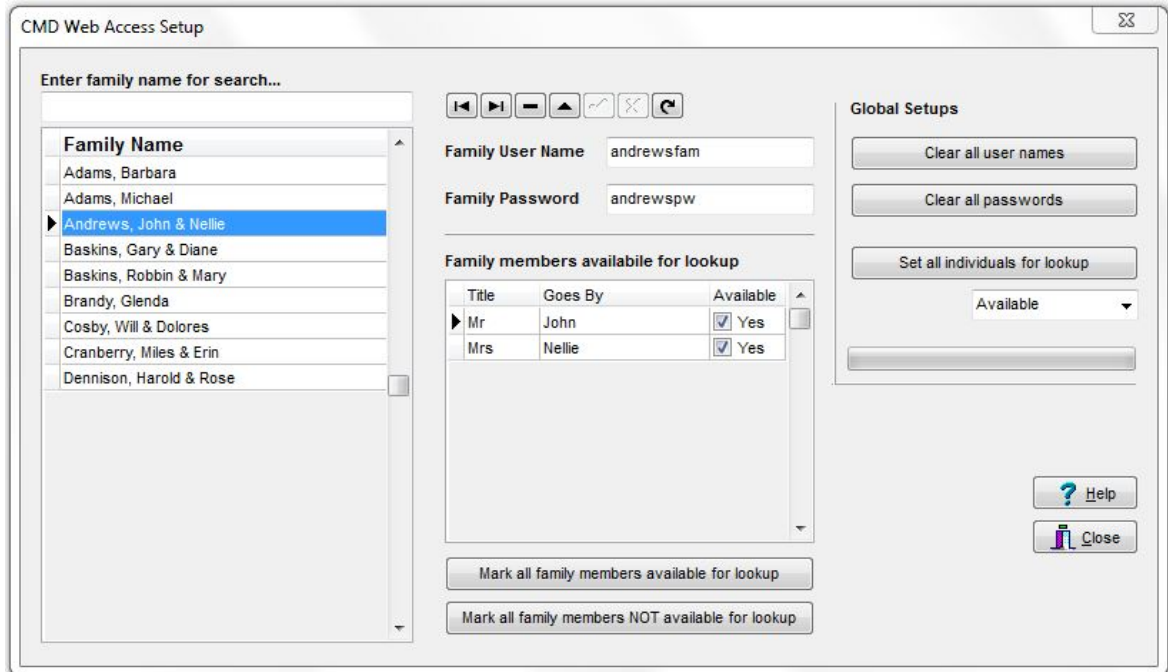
CMD Web Access Setup

Enter family name for search...

| Family Name |
|---|
| Adams, Barbara |
| Adams, Michael |
| Andrews, John & Nellie |
| Baskins, Gary & Diane |
| Baskins, Robbin & Mary |
| Brandy, Glenda |
| Cosby, Will & Dolores |
| Cranberry, Miles & Erin |
| Dennison, Harold & Rose |

Family User Name andrewsfam

Family Password andrewspw

Family members availabile for lookup

| Title | Goes By | Available |
|---|---|---|
| Mr | John | Yes |
| Mrs | Nellie | Yes |

Mark all family members available for lookup

Mark all family members NOT available for lookup

Global Setups

Clear all user names

Clear all passwords

Set all individuals for lookup

Available

Help

Close